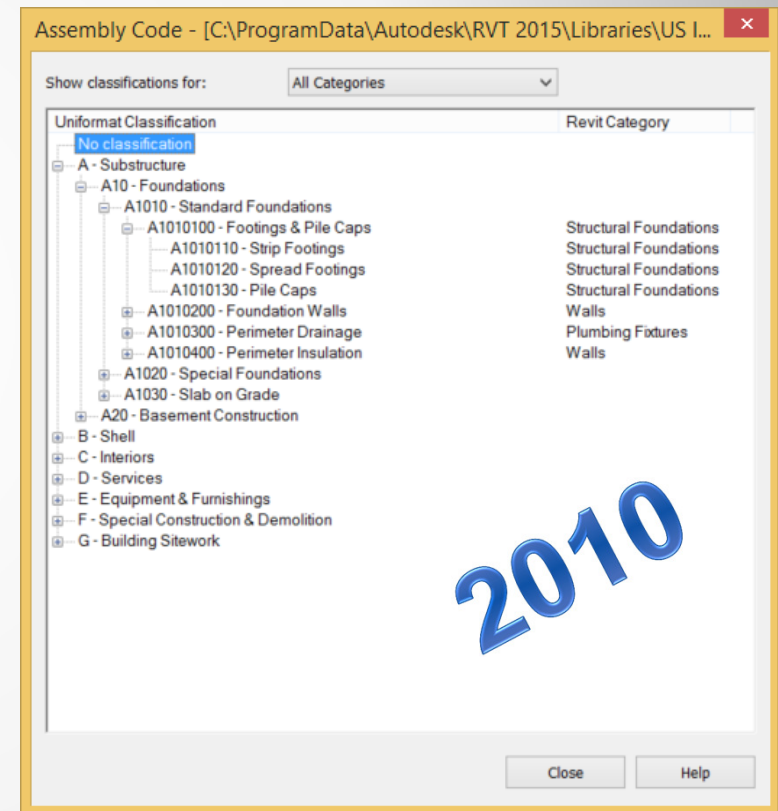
Assembly Code - [C:\ProgramData\Autodesk\RVT 2015\Libraries\US I...

Show classifications for: All Categories

| Uniformat Classification | Revit Category |
|---|---|
| No classification | |
| A - Substructure | |
| A10 - Foundations | |
| A1010 - Standard Foundations | |
| A1010100 - Footings & Pile Caps | Structural Foundations |
| A1010110 - Strip Footings | Structural Foundations |
| A1010120 - Spread Footings | Structural Foundations |
| A1010130 - Pile Caps | Structural Foundations |
| A1010200 - Foundation Walls | Walls |
| A1010300 - Perimeter Drainage | Plumbing Fixtures |
| A1010400 - Perimeter Insulation | Walls |
| A1020 - Special Foundations | |
| A1030 - Slab on Grade | |
| A20 - Basement Construction | |
| B - Shell | |
| C - Interiors | |
| D - Services | |
| E - Equipment & Furnishings | |
| F - Special Construction & Demolition | |
| G - Building Sitework | |

2010

Close Help